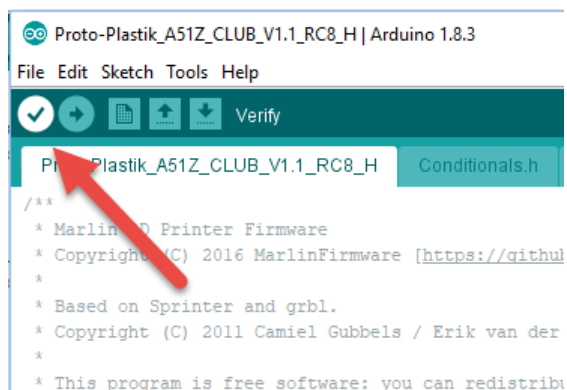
Proto-Plastik_A51Z_CLUB_V1.1_RC8_H | Arduino 1.8.3

File Edit Sketch Tools Help

Verify

Pr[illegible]Plastik_A51Z_CLUB_V1.1_RC8_H Conditionals.h

/**
 * Marlin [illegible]D Printer Firmware
 * Copyright (C) 2016 MarlinFirmware [https://github
 *
 * Based on Sprinter and grbl.
 * Copyright (C) 2011 Camiel Gubbels / Erik van der
 *
 * This program is free software: you can redistribu